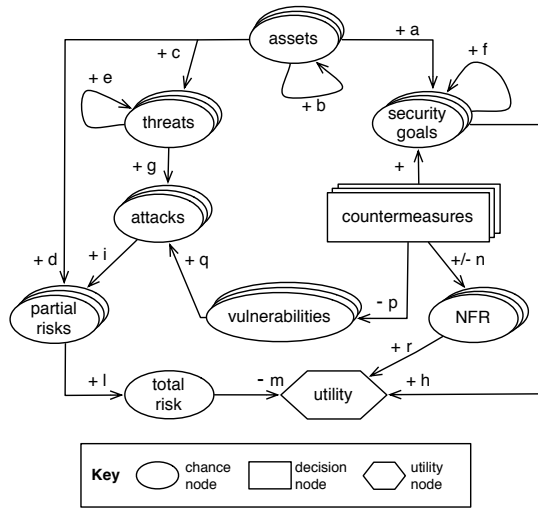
assets

+ a

+ c

+ f

+ e

threats

+ b

security goals

+ g

+

attacks

countermeasures

+ d

+ i

+ q

+/- n

- p

partial risks

vulnerabilities

NFR

+ r

+ l

total risk

- m

utility

+ h

Key

chance node

decision node

utility node